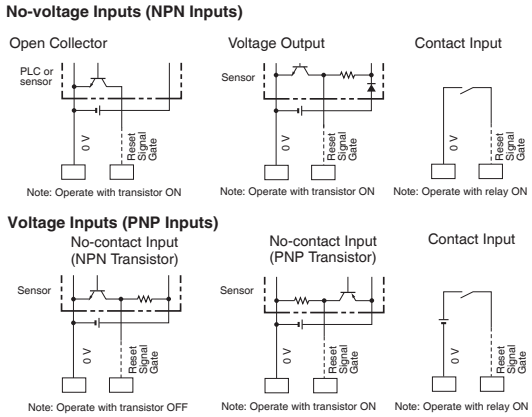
**No-voltage Inputs (NPN Inputs)**

Open Collector

PLC or sensor

0 V

Reset Signal Gate

Note: Operate with transistor ON

Voltage Output

Sensor

0 V

Reset Signal Gate

Note: Operate with transistor ON

Contact Input

0 V

Reset Signal Gate

Note: Operate with relay ON

**Voltage Inputs (PNP Inputs)**

No-contact Input (NPN Transistor)

Sensor

0 V

Reset Signal Gate

Note: Operate with transistor OFF

No-contact Input (PNP Transistor)

Sensor

0 V

Reset Signal Gate

Note: Operate with transistor ON

Contact Input

0 V

Reset Signal Gate

Note: Operate with relay ON